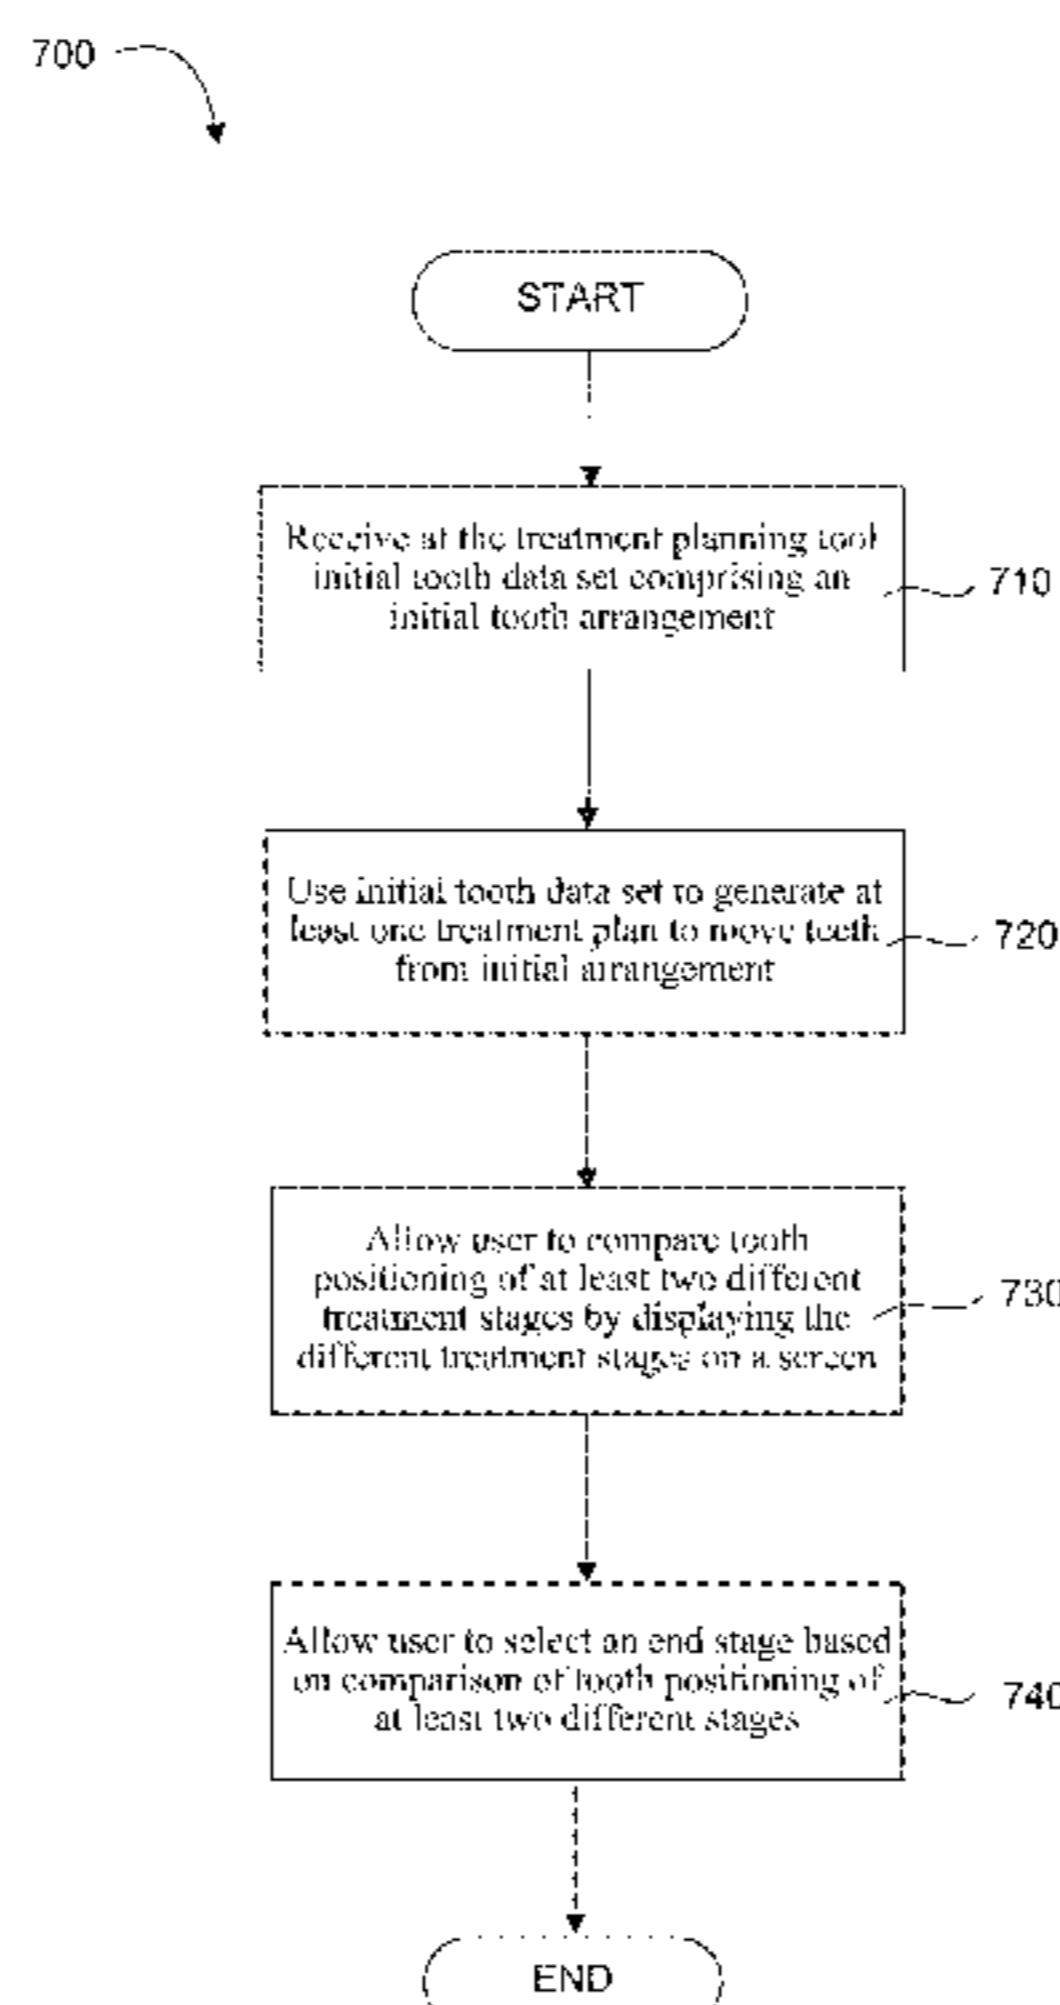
700

START

Receive at the treatment planning tool initial tooth data set comprising an initial tooth arrangement

710

Use initial tooth data set to generate at least one treatment plan to move teeth from initial arrangement

720

Allow user to compare tooth positioning of at least two different treatment stages by displaying the different treatment stages on a screen

730

Allow user to select an end stage based on comparison of tooth positioning of at least two different stages

740

END